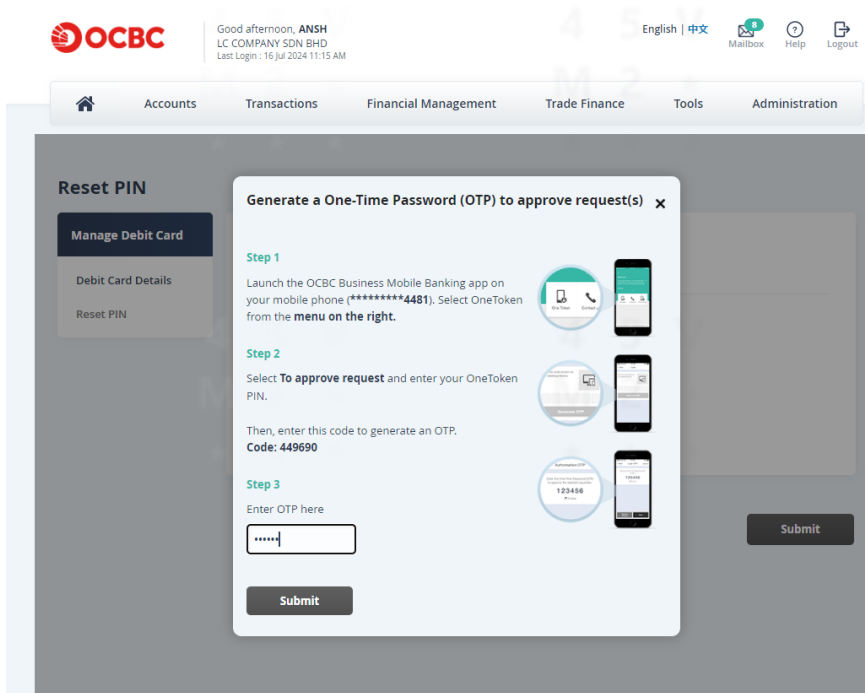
OCBC

Good afternoon, ANSH
LC COMPANY SDN BHD
Last Login : 16 Jul 2024 11:15 AM

English | 中文

8
Mailbox

Help

Logout

Accounts Transactions Financial Management Trade Finance Tools Administration

Reset PIN

Manage Debit Card

Debit Card Details

Reset PIN

Generate a One-Time Password (OTP) to approve request(s) ×

Step 1

Launch the OCBC Business Mobile Banking app on your mobile phone (*********4481). Select OneToken from the menu on the right.

One Token

Step 2

Select To approve request and enter your OneToken PIN.

Then, enter this code to generate an OTP.
Code: 449690

Generate OTP

Step 3

Enter OTP here

••••••

123456

Submit

Submit